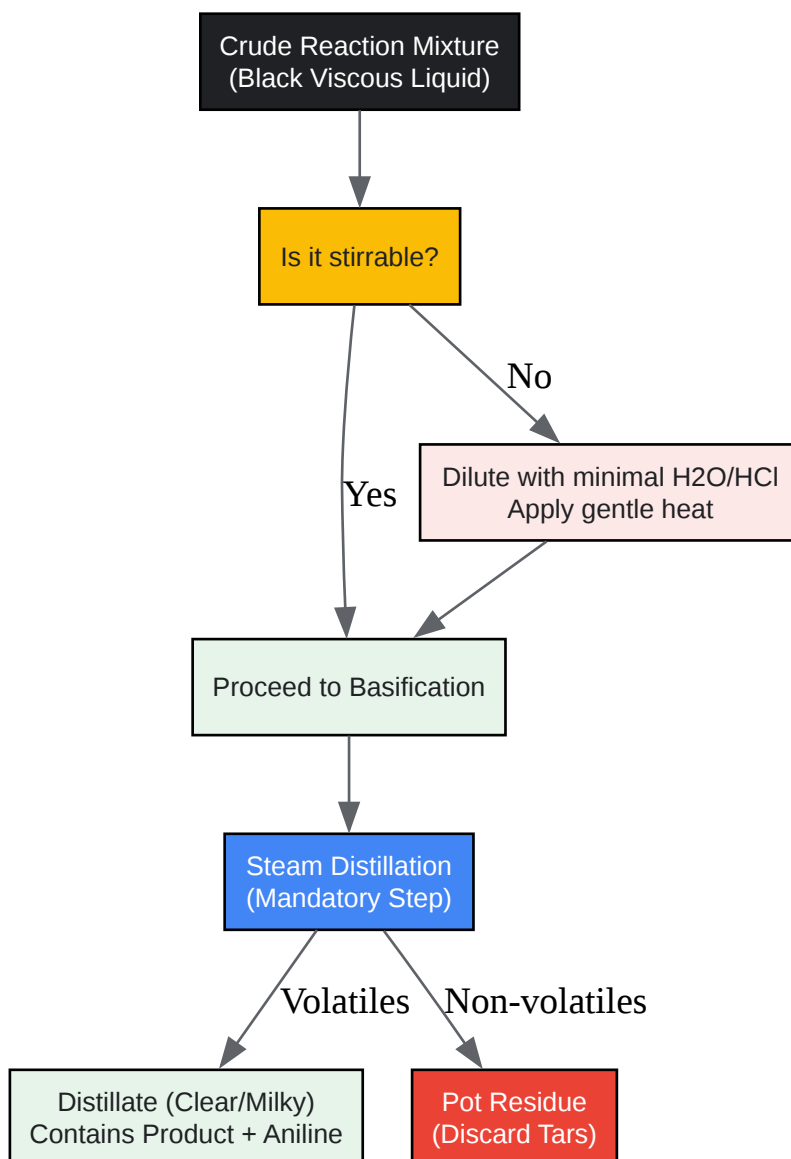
Crude Reaction Mixture
(Black Viscous Liquid)

Is it stirrable?

No

Dilute with minimal H2O/HCl
Apply gentle heat

Yes

Proceed to Basification

Steam Distillation
(Mandatory Step)

Volatiles

Non-volatiles

Distillate (Clear/Milky)
Contains Product + Aniline

Pot Residue
(Discard Tars)